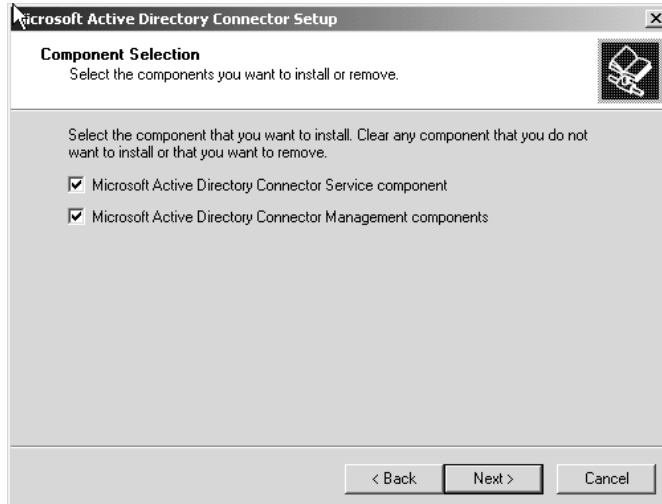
icrosoft Active Directory Connector Setup

×

Component Selection
Select the components you want to install or remove.

Select the component that you want to install. Clear any component that you do not want to install or that you want to remove.

Microsoft Active Directory Connector Service component

Microsoft Active Directory Connector Management components

< Back

Next >

Cancel